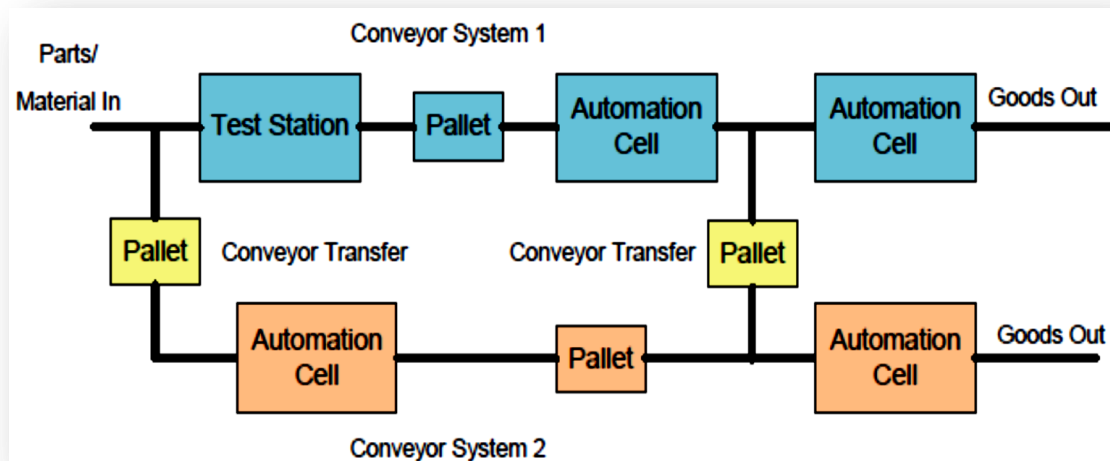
Conveyor System 1

Parts/
Material In

Test Station

Pallet

Automation Cell

Automation Cell

Goods Out

Pallet

Conveyor Transfer

Conveyor Transfer

Pallet

Automation Cell

Pallet

Automation Cell

Goods Out

Conveyor System 2